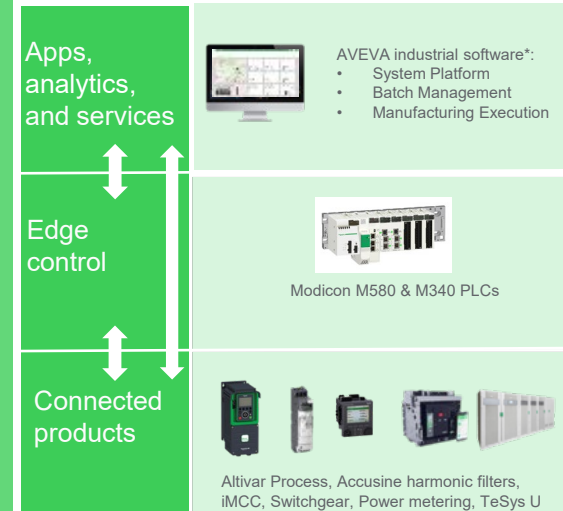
Apps, analytics, and services

AVEVA industrial software*:
- System Platform
- Batch Management
- Manufacturing Execution

Edge control

Modicon M580 & M340 PLCs

Connected products

Altivar Process, Accusine harmonic filters, iMCC, Switchgear, Power metering, TeSys U